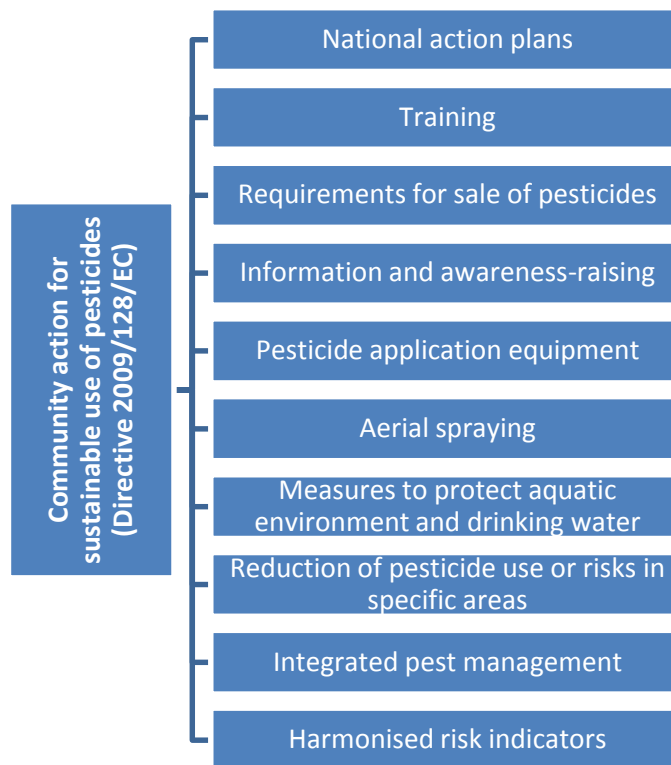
Community action for sustainable use of pesticides (Directive 2009/128/EC)

National action plans

Training

Requirements for sale of pesticides

Information and awareness-raising

Pesticide application equipment

Aerial spraying

Measures to protect aquatic environment and drinking water

Reduction of pesticide use or risks in specific areas

Integrated pest management

Harmonised risk indicators